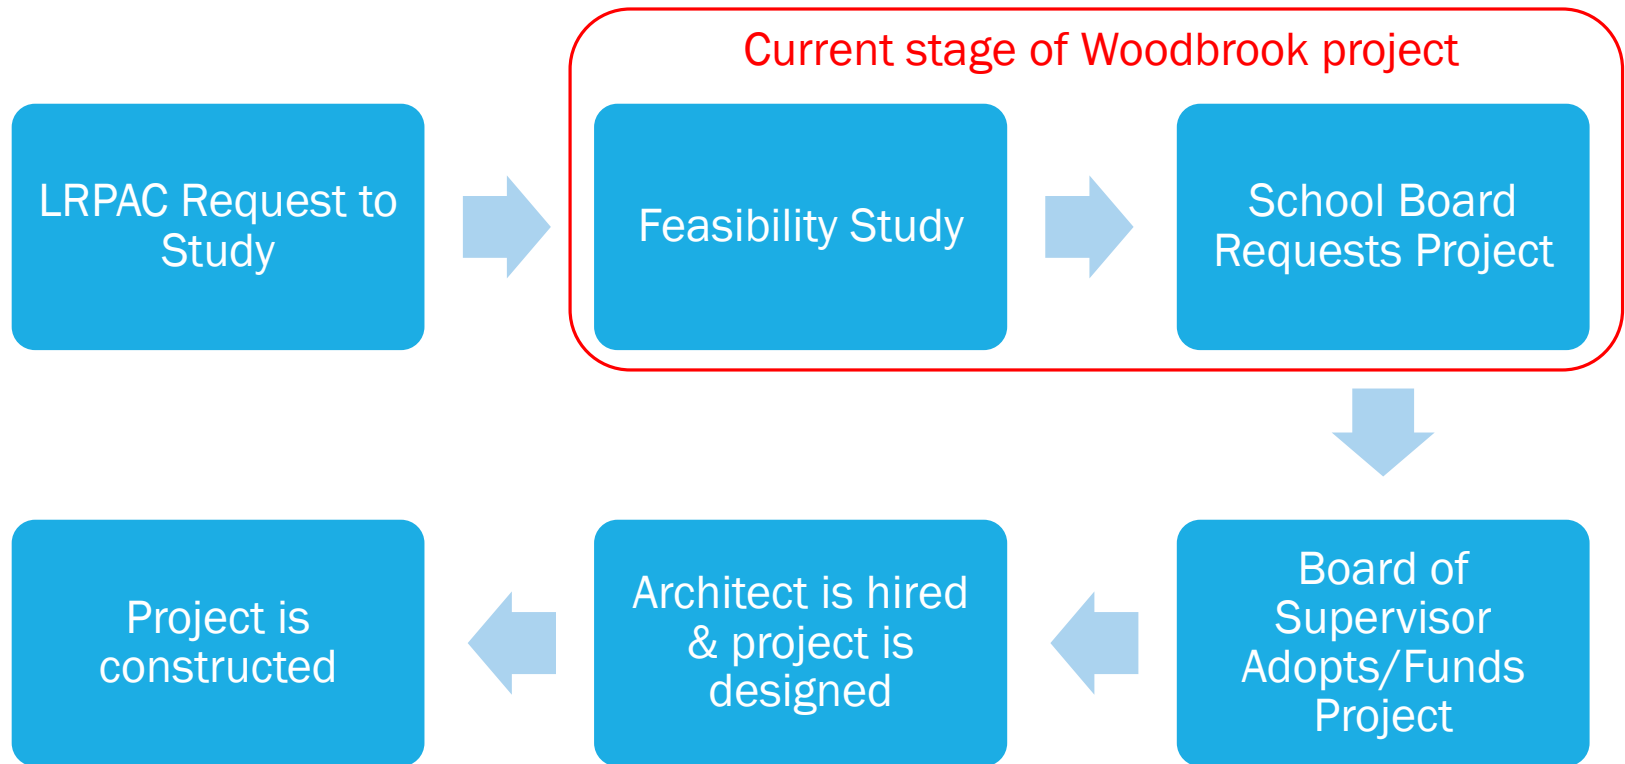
LRPAC Request to Study

Current stage of Woodbrook project

Feasibility Study

School Board Requests Project

Board of Supervisor Adopts/Funds Project

Architect is hired & project is designed

Project is constructed